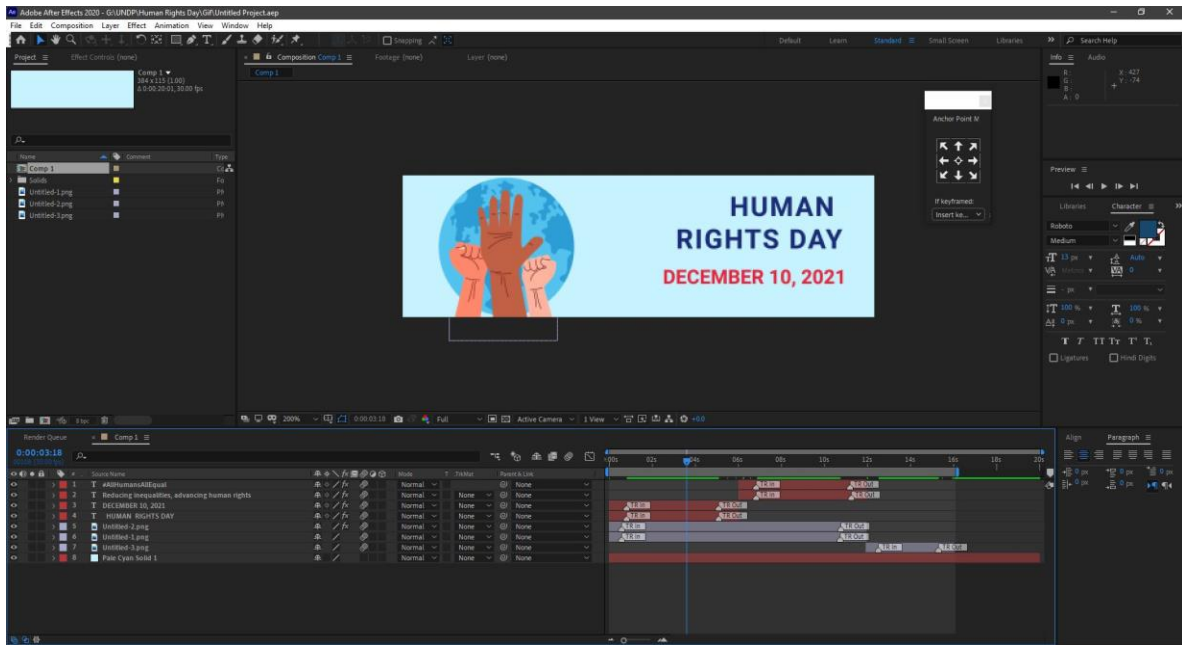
Adobe After Effects 2020 - G:\UNDP\Human Rights Day\Gif\Untitled Project.aep

File Edit Composition Layer Effect Animation View Window Help

Snapping

Default Learn Standard Small Screen Libraries Search Help

Project Effect Controls (none)

Comp 1
384 x 115 (1.00)
Δ 0:00:20:01, 30.00 fps

Composition Comp 1 Footage (none) Layer (none)

Comp 1

Name Comment Type

Comp 1
Solids
Untitled-1.png
Untitled-2.png
Untitled-3.png

HUMAN RIGHTS DAY

DECEMBER 10, 2021

Anchor Point

If keyframed:
Insert ke...

Info Audio

R:
G:
B:
A: 0

X: 427
Y: -74

Preview

Libraries Character

Roboto
Medium

Ligatures Hindi Digits

200% 0:00:03:18 Full Active Camera 1 View +0.0

Render Queue Comp 1

0:00:03:18

Source Name Mode T TrkMat Parent & Link

1 T #AllHumansAllEqual Normal None
2 T Reducing inequalities, advancing human rights Normal None None
3 T DECEMBER 10, 2021 Normal None None
4 T HUMAN RIGHTS DAY Normal None None
5 Untitled-2.png Normal None None
6 Untitled-1.png Normal None None
7 Untitled-3.png Normal None None
8 Pale Cyan Solid 1 Normal None None

00s 02s 04s 06s 08s 10s 12s 14s 16s 18s 20s

TR In TR Out

Align Paragraph

0 px 0 px 0 px 0 px 0 px